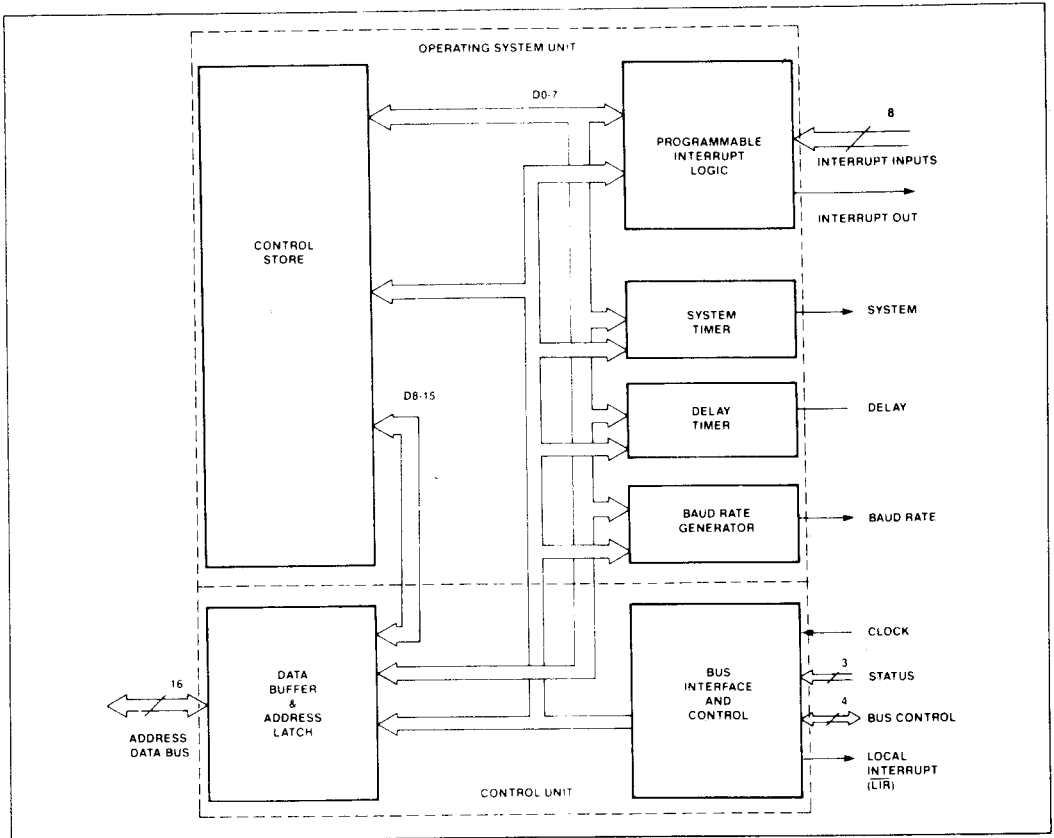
OPERATING SYSTEM UNIT

D0-7

PROGRAMMABLE INTERRUPT LOGIC

8

INTERRUPT INPUTS

INTERRUPT OUT

CONTROL STORE

SYSTEM TIMER

SYSTEM

D8-15

DELAY TIMER

DELAY

BAUD RATE GENERATOR

BAUD RATE

DATA BUFFER & ADDRESS LATCH

16

ADDRESS DATA BUS

BUS INTERFACE AND CONTROL

CLOCK

3

STATUS

4

BUS CONTROL

LOCAL INTERRUPT ($\overline{LIR}$)

CONTROL UNIT